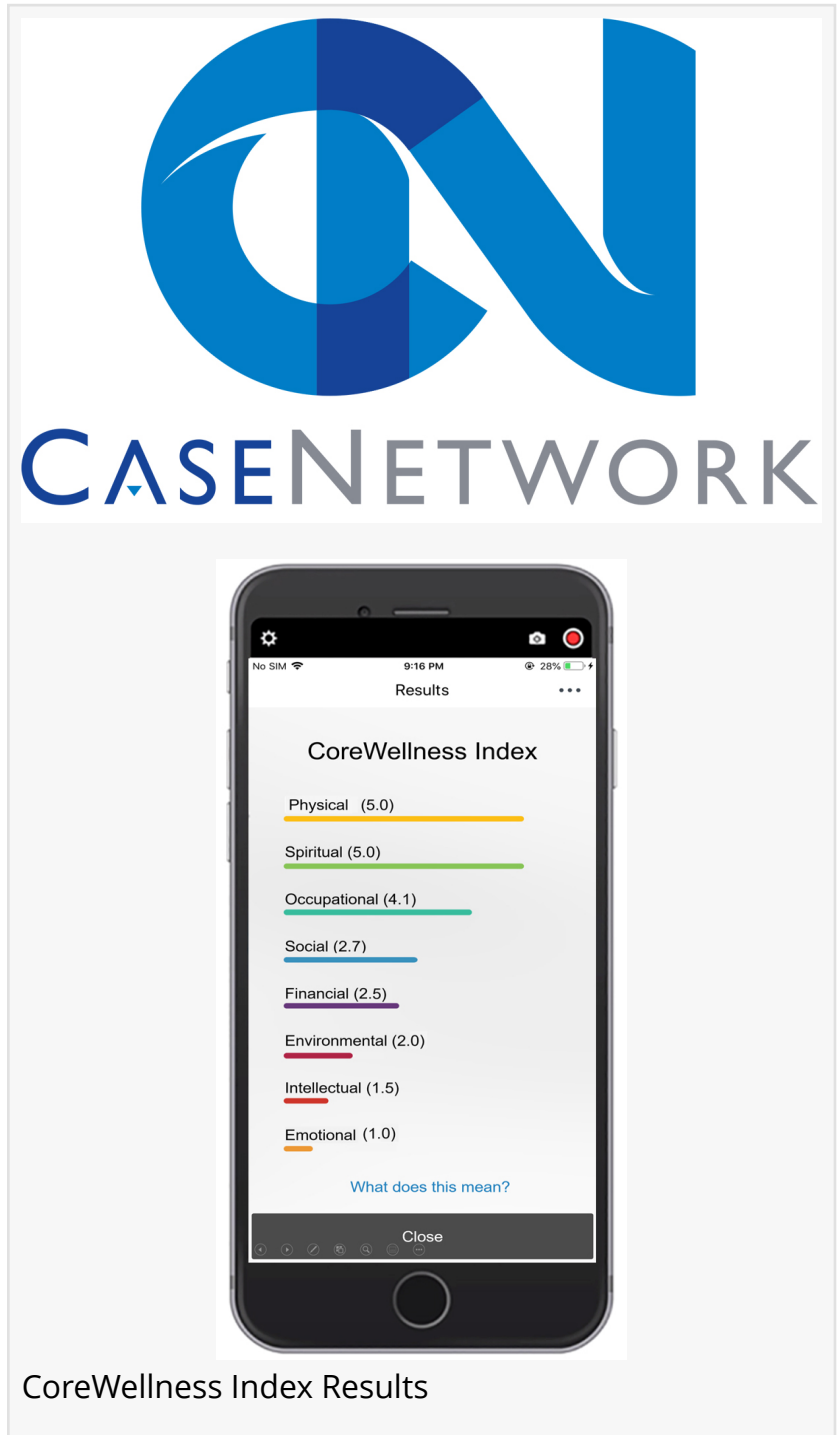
CASENETWORK

No SIM 9:16 PM 28%

Results •••

CoreWellness Index

Physical (5.0)

Spiritual (5.0)

Occupational (4.1)

Social (2.7)

Financial (2.5)

Environmental (2.0)

Intellectual (1.5)

Emotional (1.0)

What does this mean?

Close

CoreWellness Index Results